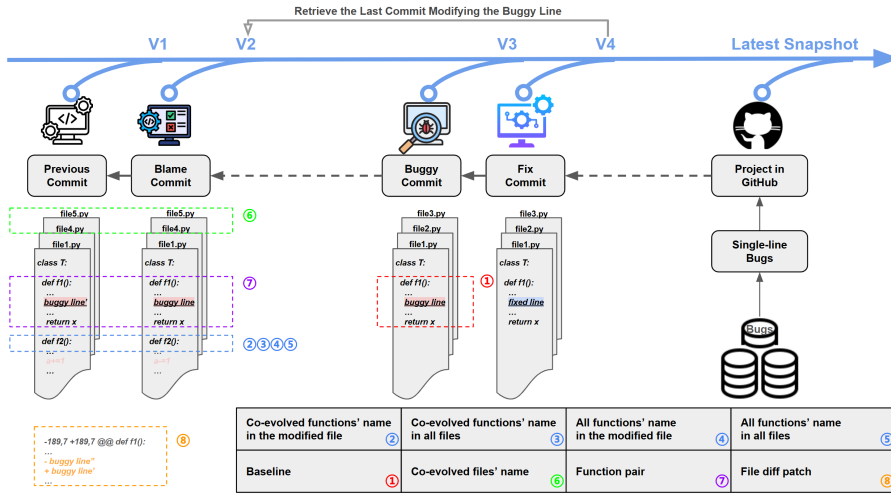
Retrieve the Last Commit Modifying the Buggy Line

V1

V2

V3

V4

Latest Snapshot

Previous Commit

Blame Commit

Buggy Commit

Fix Commit

Project in GitHub

Single-line Bugs

Bugs

file5.py
file4.py
file1.py
class T:
def f1():
...
buggy line'
...
return x
def f2():
...
...

file5.py
file4.py
file1.py
class T:
def f1():
...
buggy line
...
return x
def f2():
...
...

⑥

⑦

②③④⑤

file3.py
file2.py
file1.py
class T:
def f1():
...
buggy line
...
return x

①

file3.py
file2.py
file1.py
class T:
def f1():
...
fixed line
...
return x

-189,7 +189,7 @@ def f1():
...
- buggy line''
+ buggy line'
...

⑧

| Co-evolved functions' name in the modified file ② | Co-evolved functions' name in all files ③ | All functions' name in the modified file ④ | All functions' name in all files ⑤ |
|---|---|---|---|
| Baseline ① | Co-evolved files' name ⑥ | Function pair ⑦ | File diff patch ⑧ |